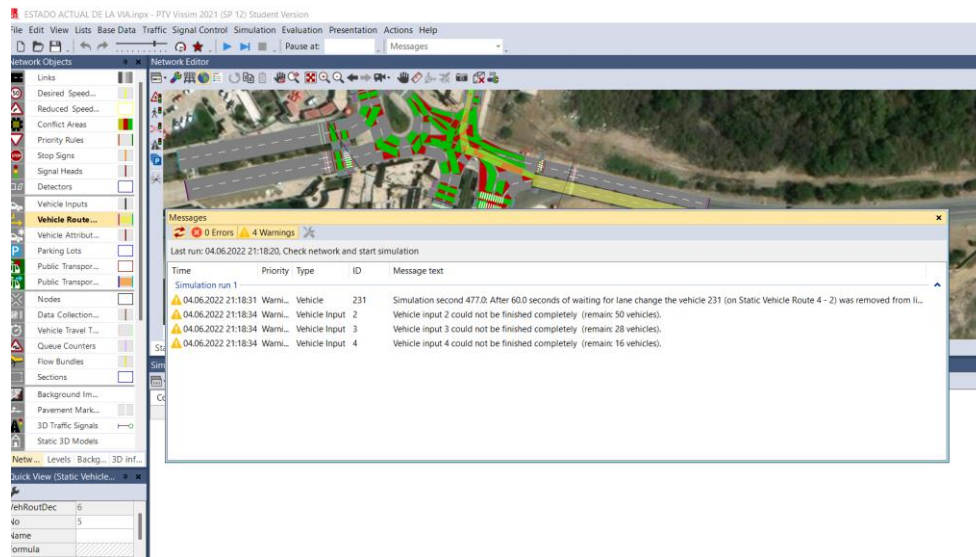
ESTADO ACTUAL DE LA VIA.inpx - PTV Vissim 2021 (SP 12) Student Version

File Edit View Lists Base Data Traffic Signal Control Simulation Presentation Actions Help

Pause at: Messages

Network Objects

Links
Desired Speed...
Reduced Speed...
Conflict Areas
Priority Rules
Stop Signs
Signal Heads
Detectors
Vehicle Inputs
Vehicle Route...
Vehicle Attribut...
Parking Lots
Public Transpor...
Public Transpor...
Nodes
Data Collection...
Vehicle Travel T...
Queue Counters
Flow Bundles
Sections
Background Im...
Pavement Mark...
3D Traffic Signals
Static 3D Models

Netw... Levels Backg... 3D inf...

Quick View (Static Vehicle...

| VehRoutDec | 6 |
|---|---|
| No | 5 |
| Name | |
| Formula | |

Network Editor

Messages

0 Errors 4 Warnings

Last run: 04.06.2022 21:18:20, Check network and start simulation

| Time | Priority | Type | ID | Message text |
|---|---|---|---|---|
| Simulation run 1 | | | | |
| 04.06.2022 21:18:31 | Warni... | Vehicle | 231 | Simulation second 477.0: After 60.0 seconds of waiting for lane change the vehicle 231 (on Static Vehicle Route 4 - 2) was removed from li... |
| 04.06.2022 21:18:34 | Warni... | Vehicle Input | 2 | Vehicle input 2 could not be finished completely (remain: 50 vehicles). |
| 04.06.2022 21:18:34 | Warni... | Vehicle Input | 3 | Vehicle input 3 could not be finished completely (remain: 28 vehicles). |
| 04.06.2022 21:18:34 | Warni... | Vehicle Input | 4 | Vehicle input 4 could not be finished completely (remain: 16 vehicles). |